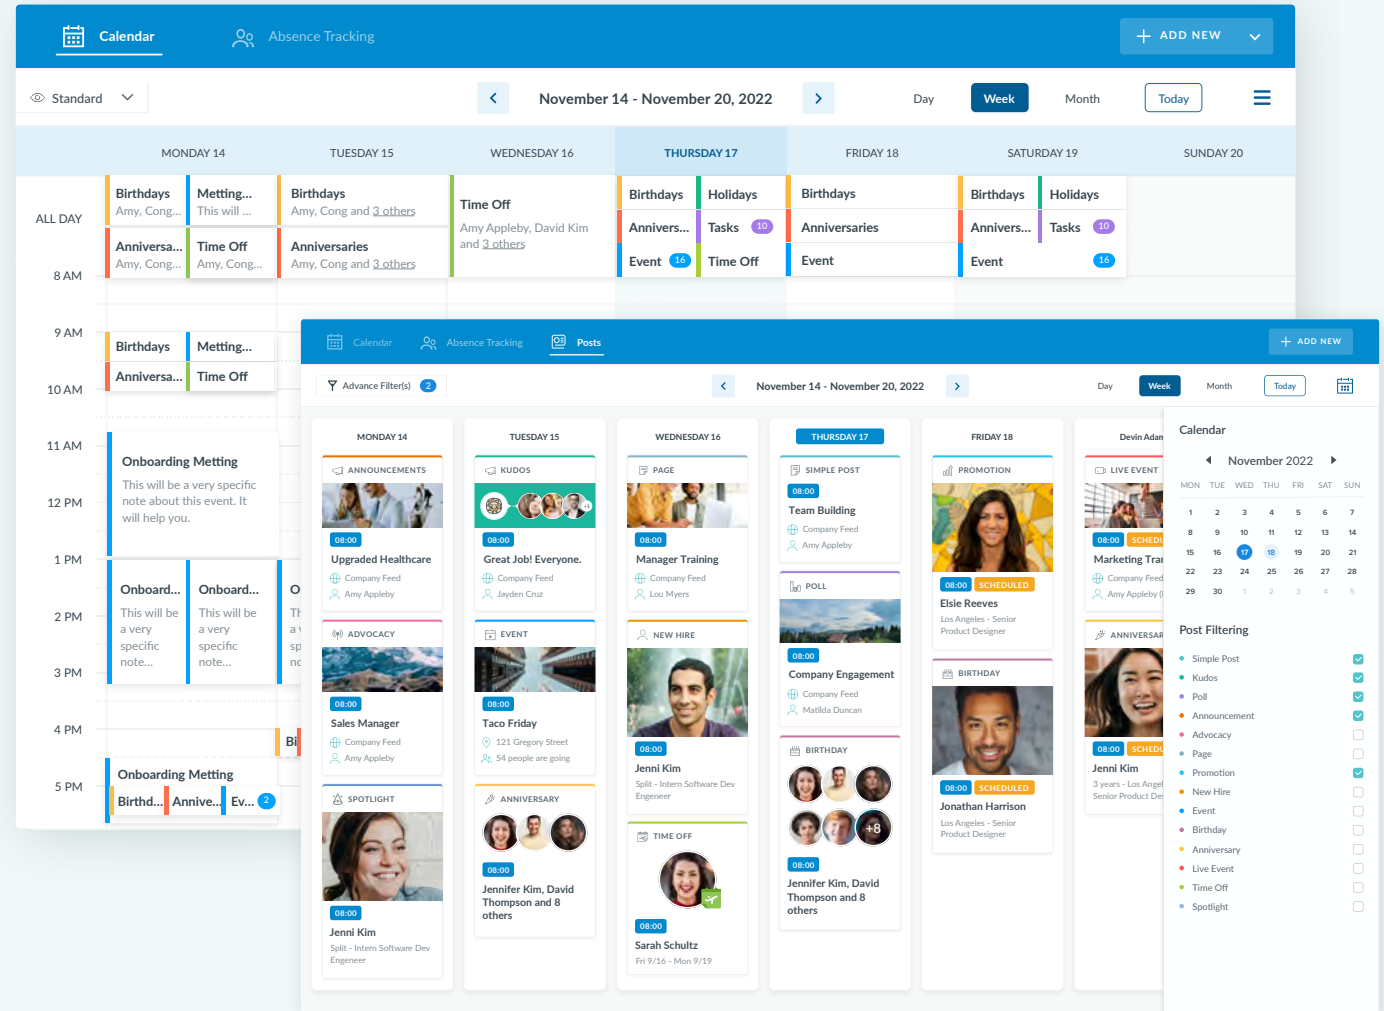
Calendar Absence Tracking ADD NEW

Standard

November 14 - November 20, 2022

Day Week Month Today

MONDAY 14 TUESDAY 15 WEDNESDAY 16 THURSDAY 17 FRIDAY 18 SATURDAY 19 SUNDAY 20

ALL DAY

Birthdays Amy, Cong... Metting... This will ... Birthdays Amy, Cong and 3 others Time Off Amy Appleby, David Kim and 3 others Birthdays Holidays Birthdays Birthdays Holidays

Annversa... Amy, Cong... Time Off Amy, Cong... Anniversaries Amy, Cong and 3 others Annivers... Tasks 10 Anniversaries Annivers... Tasks 10

Event 16 Time Off Event Event 16

8 AM

9 AM Birthdays Metting...

Annversa... Time Off

10 AM

11 AM Onboarding Metting This will be a very specific note about this event. It will help you.

12 PM

1 PM Onboard... This will be a very specific note... Onboard... This will be a very specific note... O Th a v sp nc

2 PM

3 PM

4 PM Bi

5 PM Onboarding Metting Birthd... Annive... Ev... 2

Calendar Absence Tracking Posts ADD NEW

Advance Filter(s) 2

November 14 - November 20, 2022

Day Week Month Today

MONDAY 14 TUESDAY 15 WEDNESDAY 16 THURSDAY 17 FRIDAY 18 Devin Adam

ANNOUNCEMENTS 08:00 Upgraded Healthcare Company Feed Amy Appleby

KUDOS 08:00 Great Job! Everyone. Company Feed Jayden Cruz

PAGE 08:00 Manager Training Company Feed Lou Myers

SIMPLE POST 08:00 Team Building Company Feed Amy Appleby

PROMOTION 08:00 SCHEDULED Elsie Reeves Los Angeles - Senior Product Designer

LIVE EVENT 08:00 SCHEDU Marketing Trai Company Feed Amy Appleby

ADVOCACY 08:00 Sales Manager Company Feed Amy Appleby

EVENT 08:00 Taco Friday 121 Gregory Street 54 people are going

NEW HIRE 08:00 Jenni Kim Split - Intern Software Dev Engeneer

POLL 08:00 Company Engagement Company Feed Matilda Duncan

BIRTHDAY 08:00 SCHEDULED Jonathan Harrison Los Angeles - Senior Product Designer

ANNIVERSAR 08:00 SCHEDU Jenni Kim 3 years - Los Angel Senior Product De

SPOTLIGHT 08:00 Jenni Kim Split - Intern Software Dev Engeneer

ANNIVERSARY 08:00 Jennifer Kim, David Thompson and 8 others

TIME OFF 08:00 Sarah Schultz Fri 9/16 - Mon 9/19

BIRTHDAY +8 08:00 Jennifer Kim, David Thompson and 8 others

Calendar

November 2022

| MON | TUE | WED | THU | FRI | SAT | SUN |
|---|---|---|---|---|---|---|
| 1 | 2 | 3 | 4 | 5 | 6 | 7 |
| 8 | 9 | 10 | 11 | 12 | 13 | 14 |
| 15 | 16 | 17 | 18 | 19 | 20 | 21 |
| 22 | 23 | 24 | 25 | 26 | 27 | 28 |
| 29 | 30 | 1 | 2 | 3 | 4 | 5 |

Post Filtering

Simple Post
Kudos
Poll
Announcement
Advocacy
Page
Promotion
New Hire
Event
Birthday
Anniversary
Live Event
Time Off
Spotlight